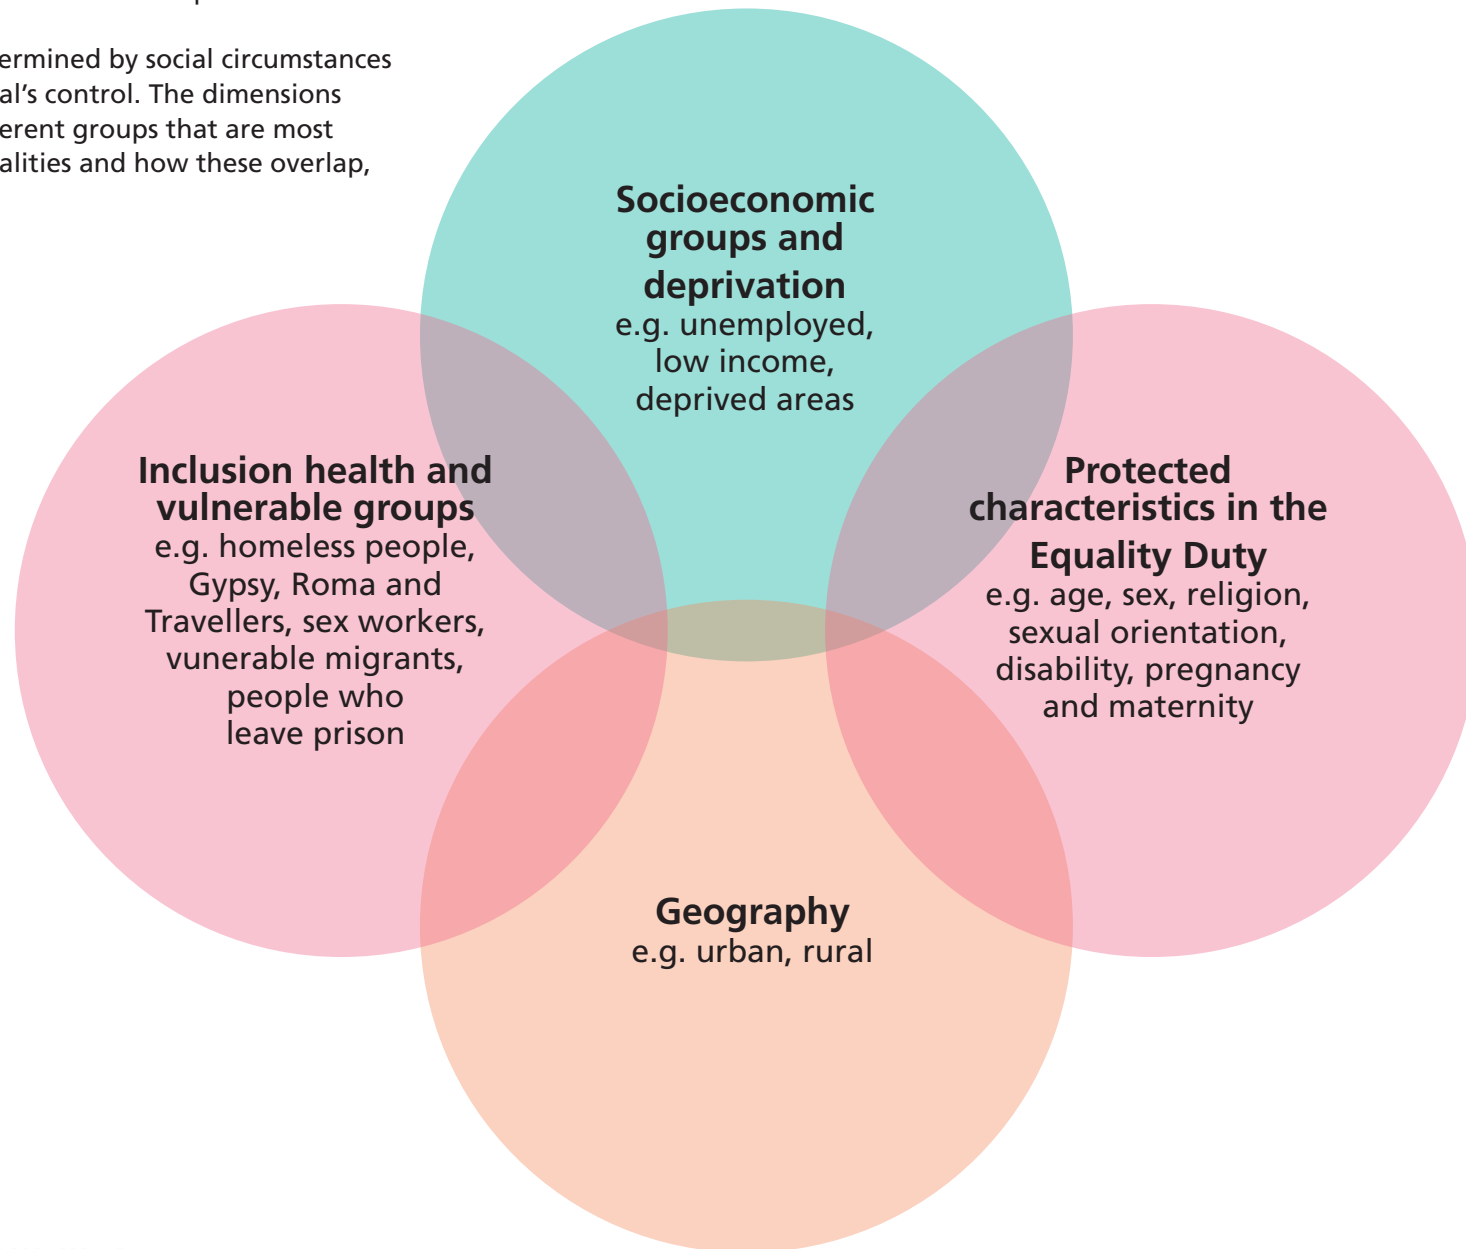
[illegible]ermined by social circumstances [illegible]al's control. The dimensions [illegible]erent groups that are most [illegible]alities and how these overlap,

**Socioeconomic groups and deprivation**
e.g. unemployed, low income, deprived areas

**Inclusion health and vulnerable groups**
e.g. homeless people, Gypsy, Roma and Travellers, sex workers, vunerable migrants, people who leave prison

**Protected characteristics in the Equality Duty**
e.g. age, sex, religion, sexual orientation, disability, pregnancy and maternity

**Geography**
e.g. urban, rural